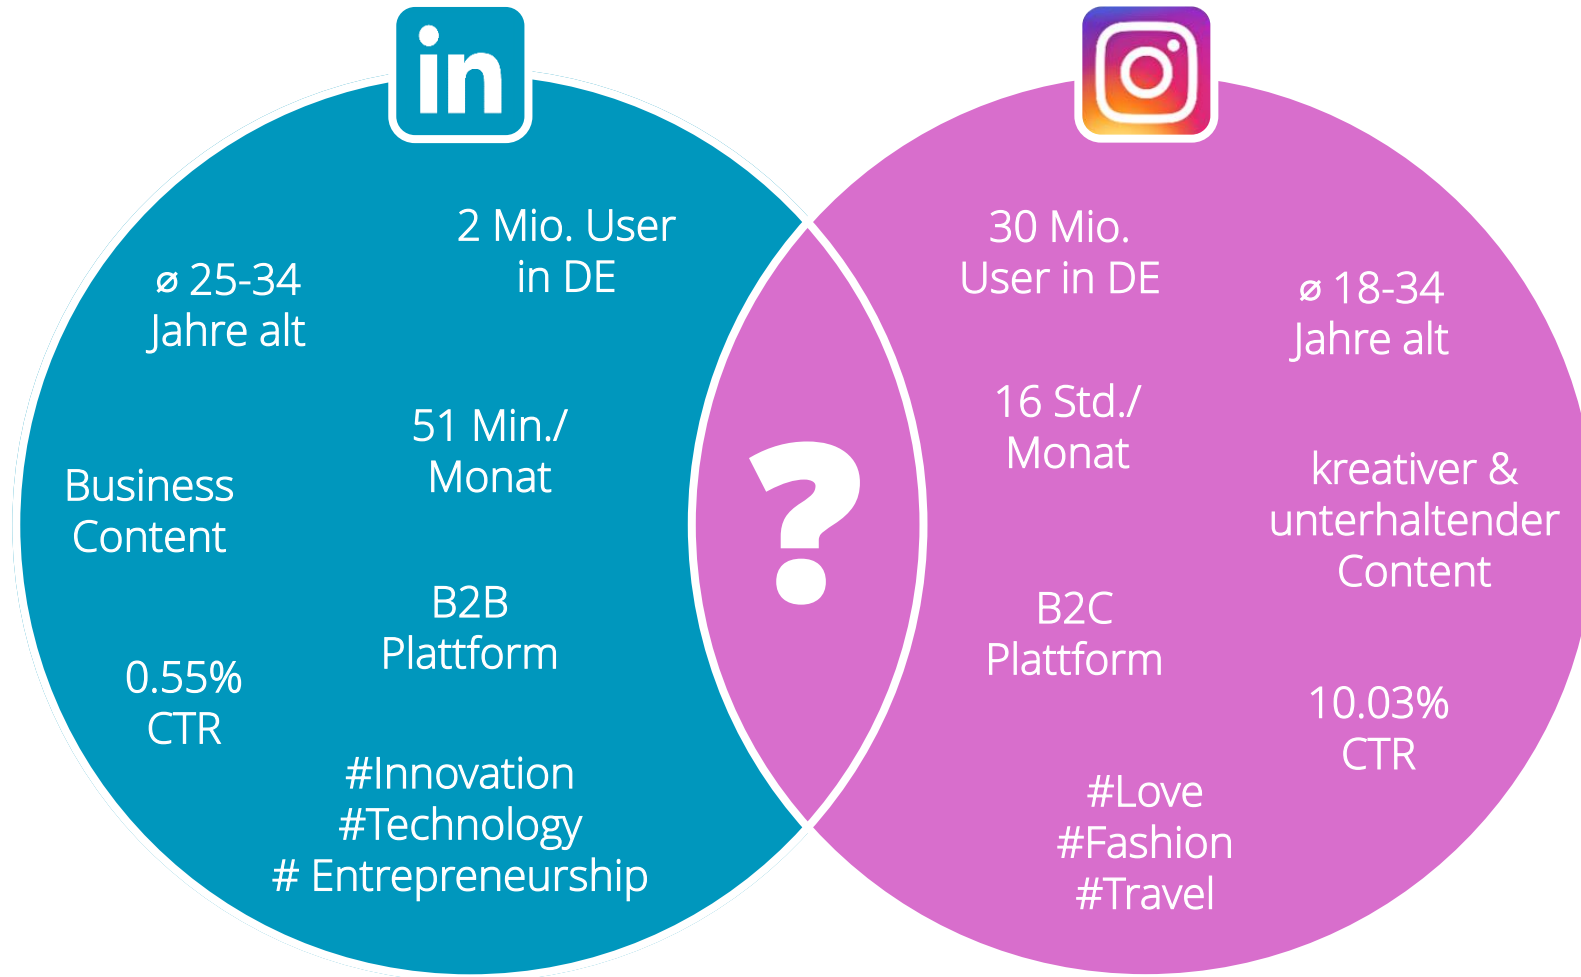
in

ø 25-34 Jahre alt

2 Mio. User in DE

51 Min./ Monat

Business Content

B2B Plattform

0.55% CTR

#Innovation
#Technology
# Entrepreneurship

?

30 Mio. User in DE

ø 18-34 Jahre alt

16 Std./ Monat

kreativer & unterhaltender Content

B2C Plattform

10.03% CTR

#Love
#Fashion
#Travel